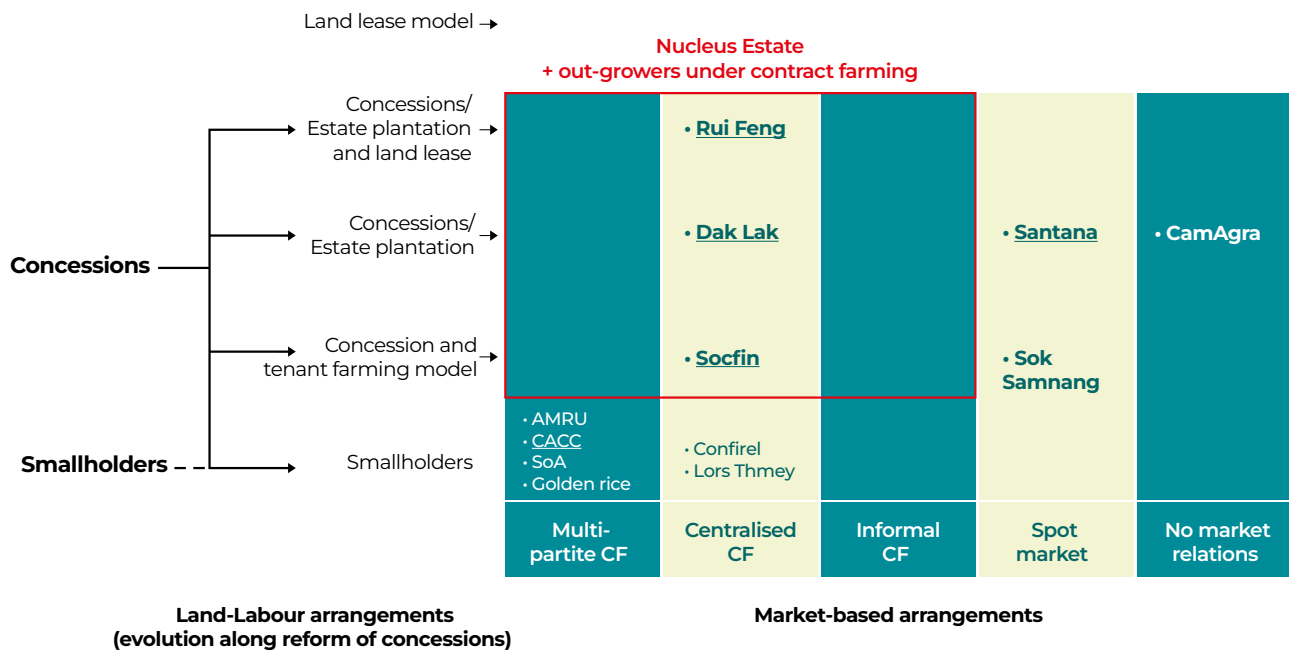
Land lease model →

Nucleus Estate
+ out-growers under contract farming

Concessions/ Estate plantation and land lease →

Concessions/ Estate plantation →

Concession and tenant farming model →

Concessions

Smallholders

Smallholders

• Rui Feng

• Dak Lak

• Socfin

• Santana

• Sok Samnang

• CamAgra

• AMRU
• CACC
• SoA
• Golden rice

• Confirel
• Lors Thmey

| Multi-partite CF | Centralised CF | Informal CF | Spot market | No market relations |
|---|---|---|---|---|

Land-Labour arrangements
(evolution along reform of concessions)

Market-based arrangements